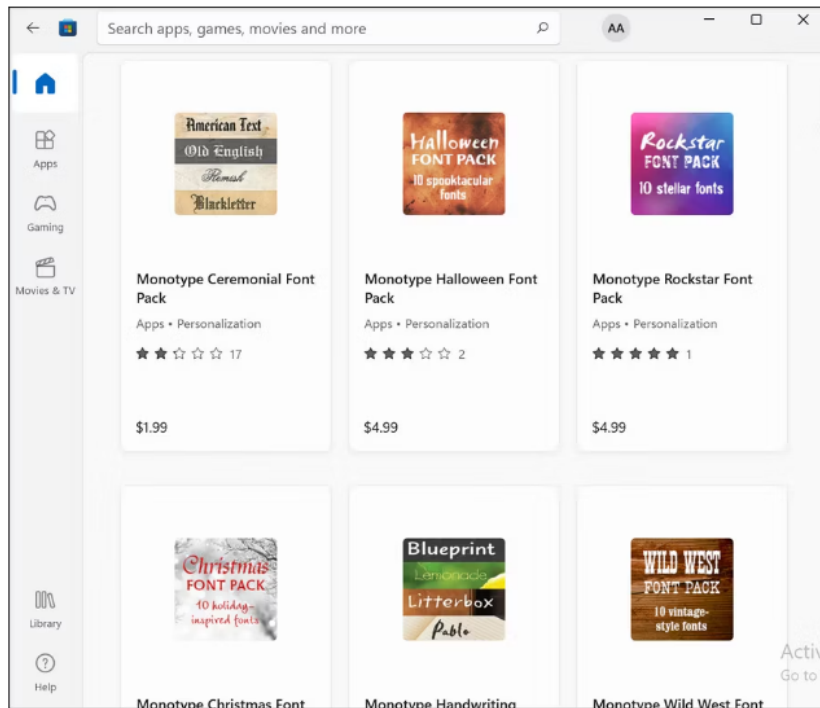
Search apps, games, movies and more

AA

Apps

Gaming

Movies & TV

Library

Help

American Text
Old English
Flemish
Blackletter

Monotype Ceremonial Font Pack
Apps • Personalization
17

$1.99

Halloween
FONT PACK
10 spooktacular fonts

Monotype Halloween Font Pack
Apps • Personalization
2

$4.99

Rockstar
FONT PACK
10 stellar fonts

Monotype Rockstar Font Pack
Apps • Personalization
1

$4.99

Christmas
FONT PACK
10 holiday-inspired fonts

Monotype Christmas Font

Blueprint
Lemonade
Litterbox
Pablo

Monotype Handwriting

WILD WEST
FONT PACK
10 vintage-style fonts

Monotype Wild West Font

Activ
Go to